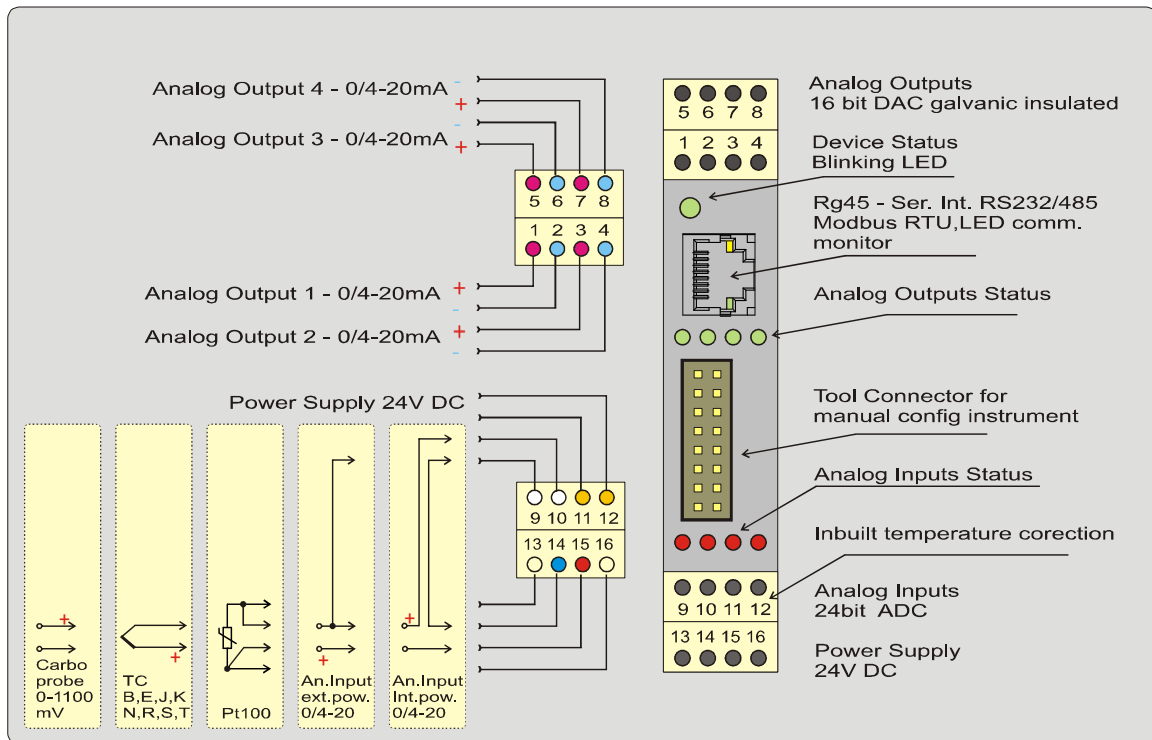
Analog Output 4 - 0/4-20mA -
+
Analog Output 3 - 0/4-20mA -
+

5 6 7 8
1 2 3 4

Analog Output 1 - 0/4-20mA +
-
Analog Output 2 - 0/4-20mA +
-

Power Supply 24V DC

9 10 11 12
13 14 15 16

+
Carbo probe 0-1100 mV

+
TC B,E,J,K N,R,S,T

Pt100

+
An.Input ext.pow. 0/4-20

+
An.Input Int.pow. 0/4-20

5 6 7 8
1 2 3 4

Analog Outputs
16 bit DAC galvanic insulated

Device Status
Blinking LED

Rg45 - Ser. Int. RS232/485
Modbus RTU,LED comm. monitor

Analog Outputs Status

Tool Connector for manual config instrument

Analog Inputs Status

Inbuilt temperature corection

9 10 11 12
13 14 15 16

Analog Inputs
24bit ADC

Power Supply
24V DC